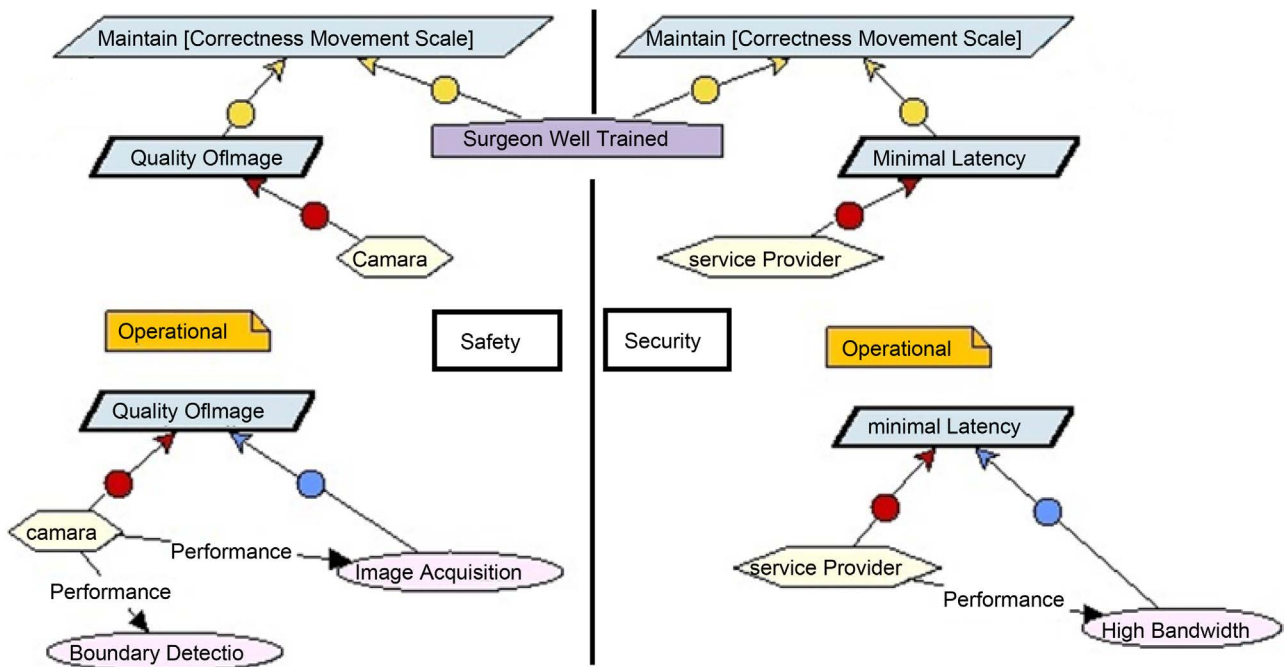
Maintain [Correctness Movement Scale]

Maintain [Correctness Movement Scale]

Surgeon Well Trained

Quality OfImage

Minimal Latency

Camara

service Provider

Operational

Safety

Security

Operational

Quality OfImage

minimal Latency

camara

Performance

Image Acquisition

Performance

Boundary Detectio

service Provider

Performance

High Bandwidth